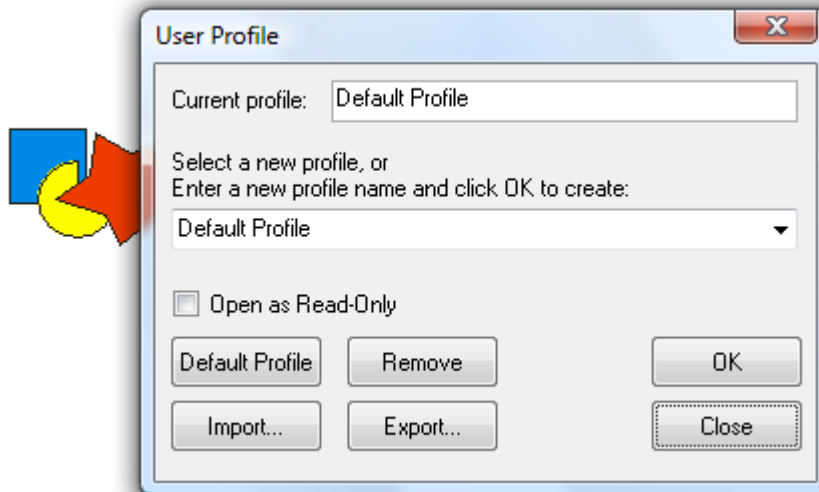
User Profile

Current profile: Default Profile

Select a new profile, or
Enter a new profile name and click OK to create:

Default Profile

Open as Read-Only

Default Profile

Remove

OK

Import...

Export...

Close